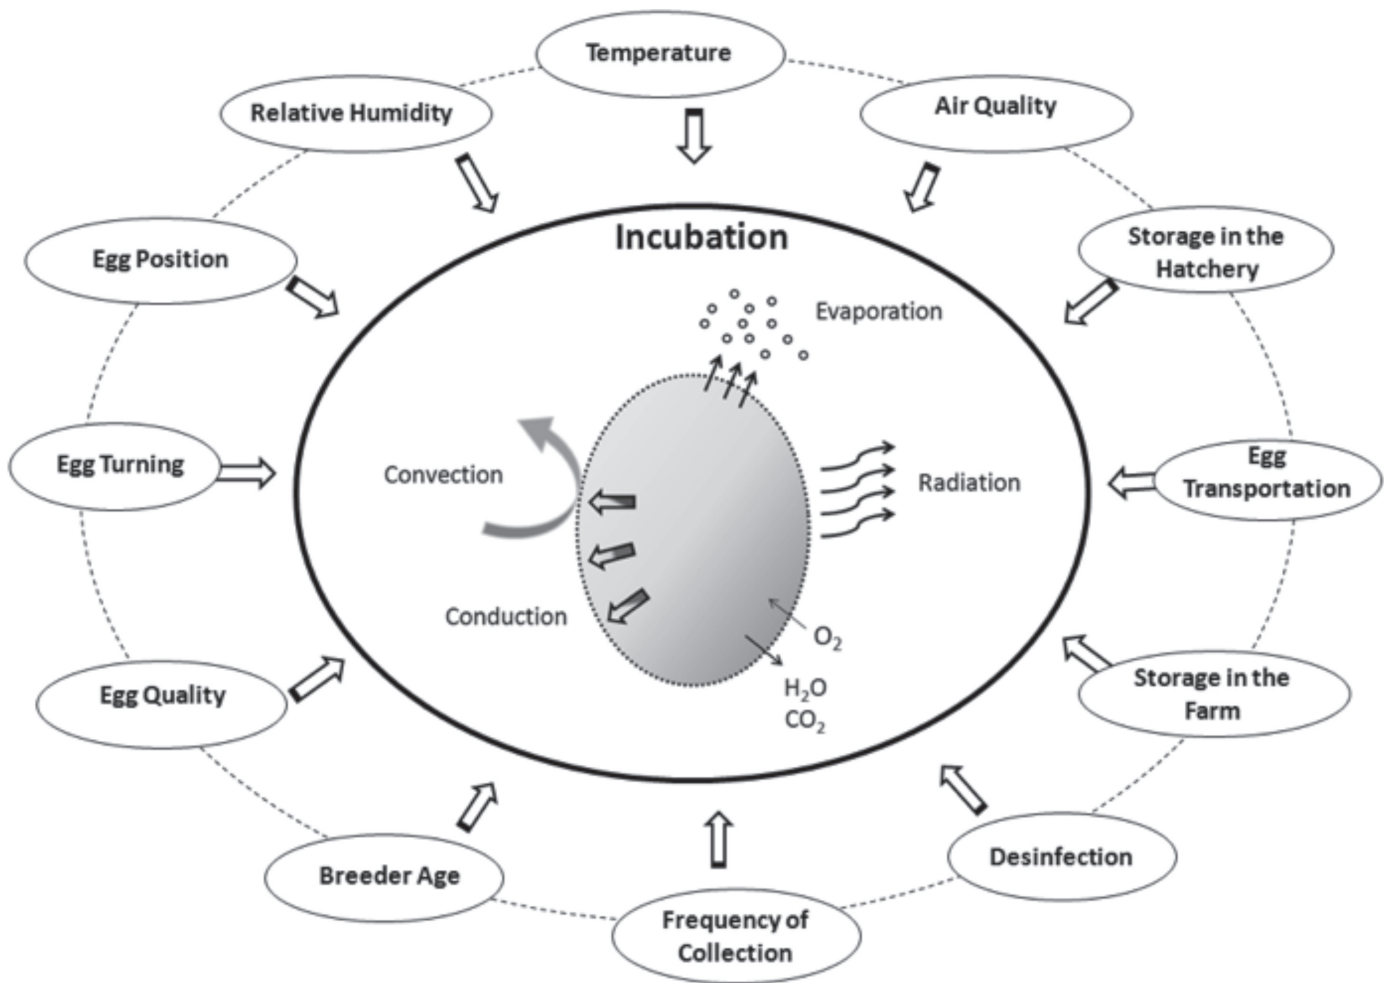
Temperature

Relative Humidity

Air Quality

Incubation

Storage in the Hatchery

Egg Position

Evaporation

Egg Turning

Convection

Radiation

Egg Transportation

Conduction

$O_2$

$H_2O$
$CO_2$

Egg Quality

Storage in the Farm

Breeder Age

Desinfection

Frequency of Collection